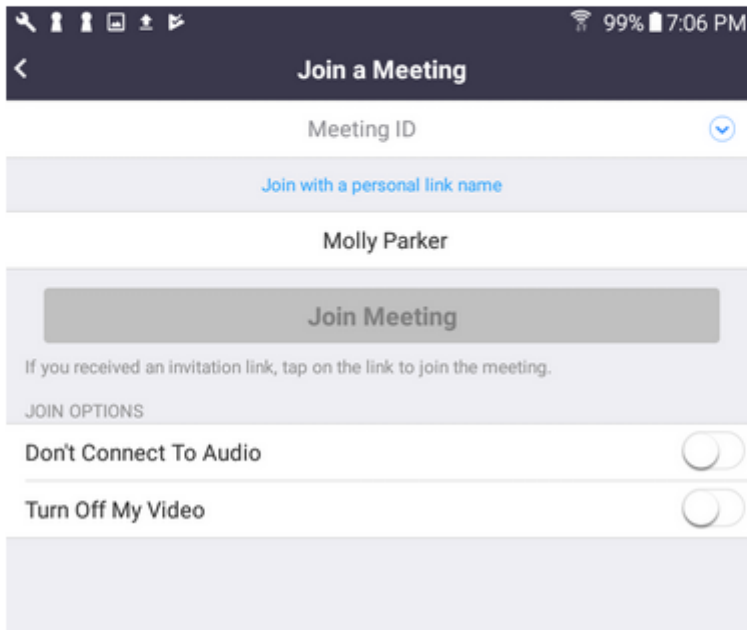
99% 7:06 PM

Join a Meeting

Meeting ID

Join with a personal link name

Molly Parker

Join Meeting

If you received an invitation link, tap on the link to join the meeting.

JOIN OPTIONS

Don't Connect To Audio

Turn Off My Video